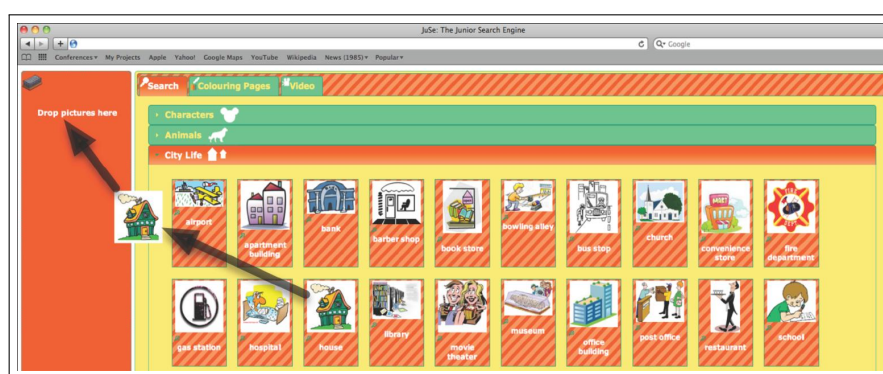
JuSe: The Junior Search Engine

Google

Conferences▾ My Projects Apple Yahoo! Google Maps YouTube Wikipedia News (1985)▾ Popular▾

Drop pictures here

Search
Colouring Pages
Video

Characters
Animals
City Life

airport
apartment building
bank
barber shop
book store
bowling alley
bus stop
church
convenience store
fire department

gas station
hospital
house
library
movie theater
museum
office building
post office
restaurant
school